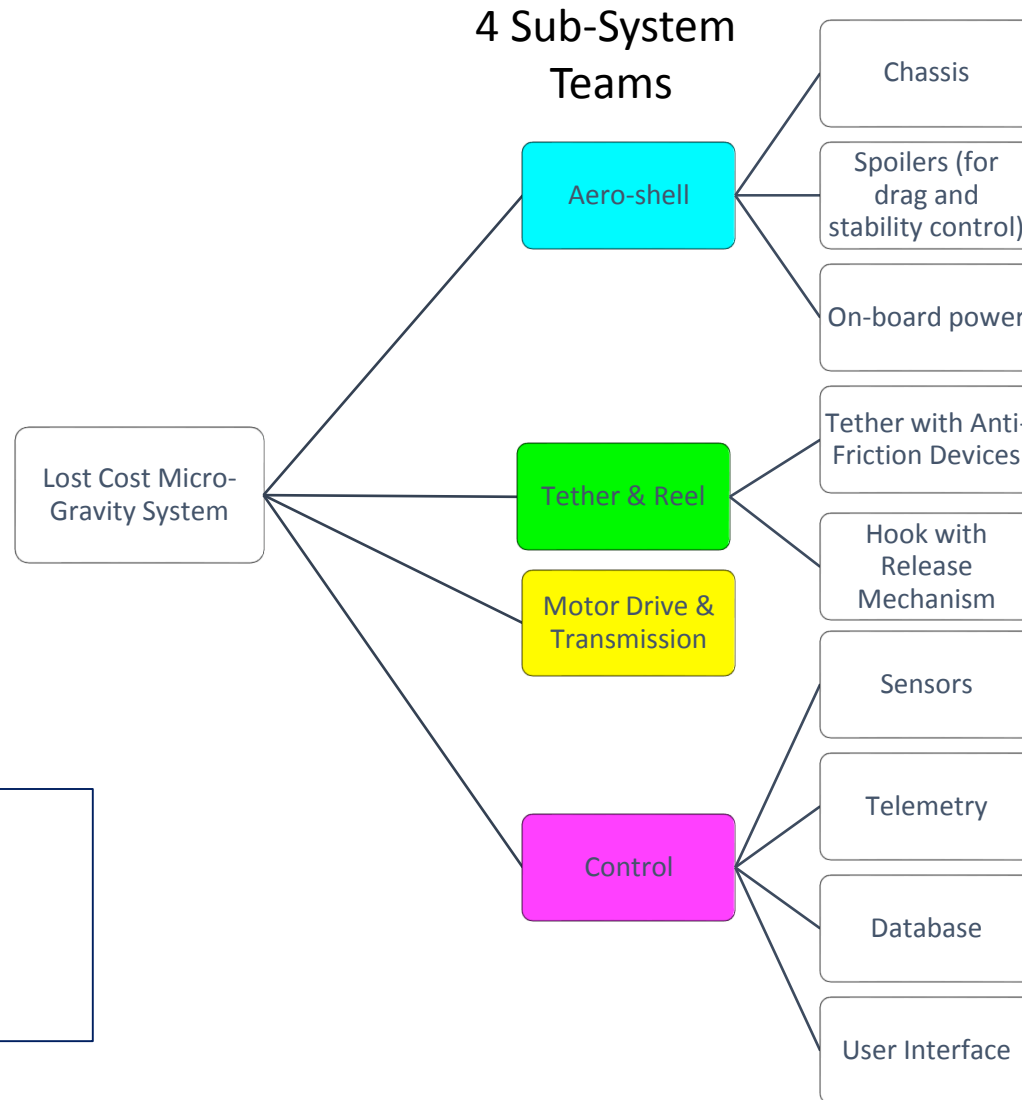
4 Sub-System Teams

Lost Cost Micro-Gravity System

Aero-shell

Tether & Reel

Motor Drive & Transmission

Control

Chassis

Spoilers (for drag and stability control)

On-board power

Tether with Anti-Friction Devices

Hook with Release Mechanism

Sensors

Telemetry

Database

User Interface